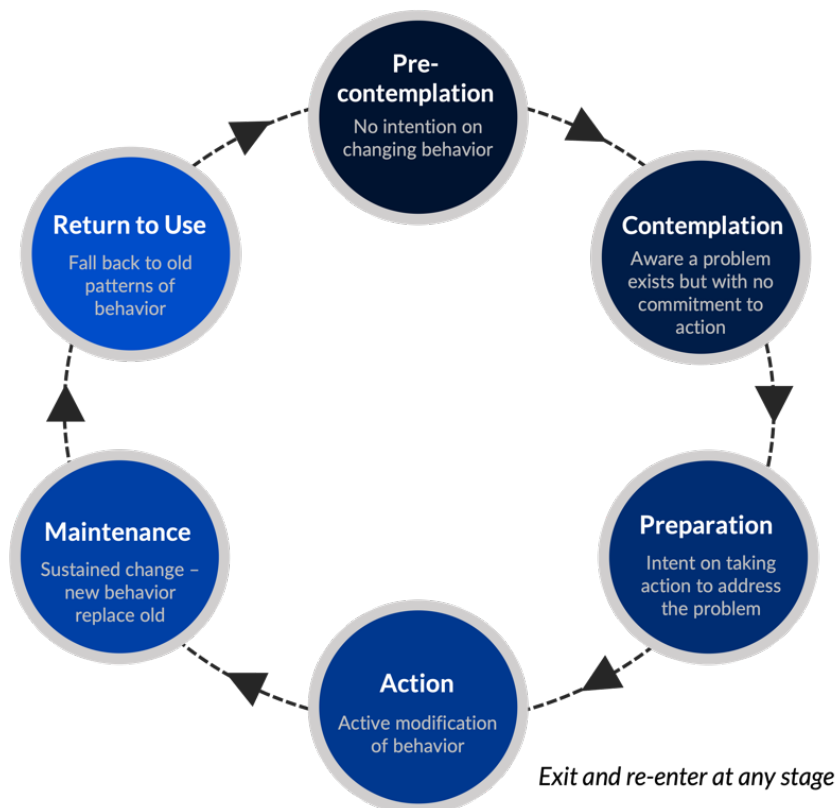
Pre-contemplation
No intention on changing behavior

Contemplation
Aware a problem exists but with no commitment to action

Preparation
Intent on taking action to address the problem

Action
Active modification of behavior

Maintenance
Sustained change – new behavior replace old

Return to Use
Fall back to old patterns of behavior

Exit and re-enter at any stage